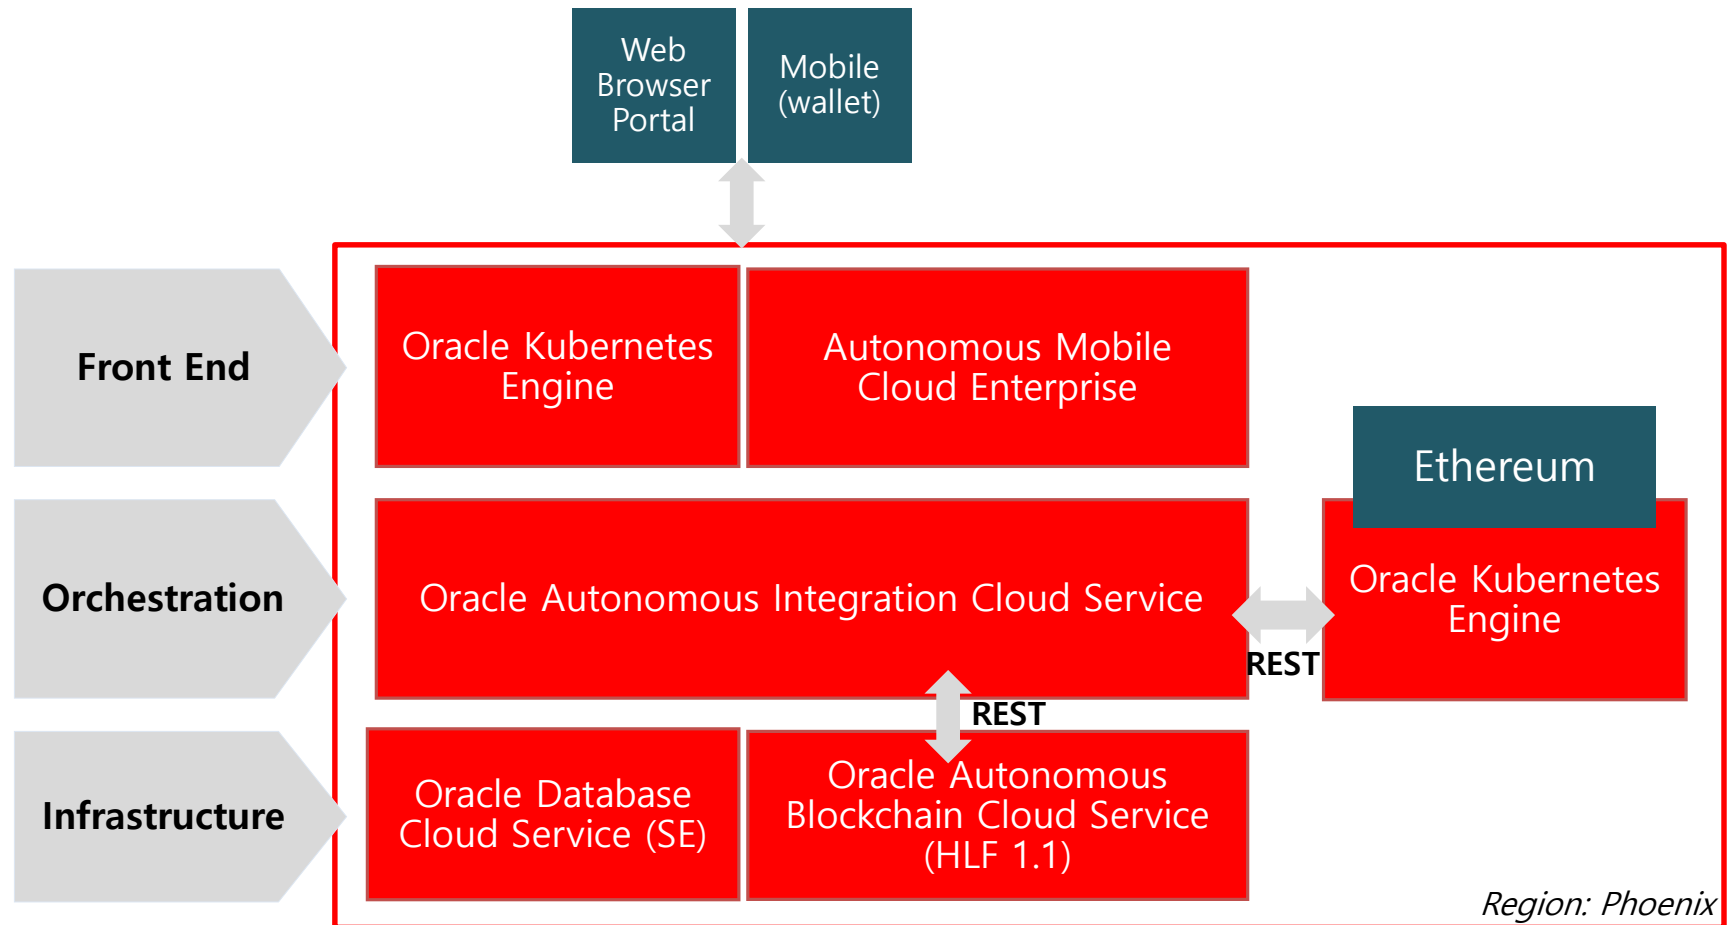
Web Browser Portal

Mobile (wallet)

Front End

Oracle Kubernetes Engine

Autonomous Mobile Cloud Enterprise

Ethereum

Orchestration

Oracle Autonomous Integration Cloud Service

REST

Oracle Kubernetes Engine

REST

Infrastructure

Oracle Database Cloud Service (SE)

Oracle Autonomous Blockchain Cloud Service (HLF 1.1)

Region: Phoenix